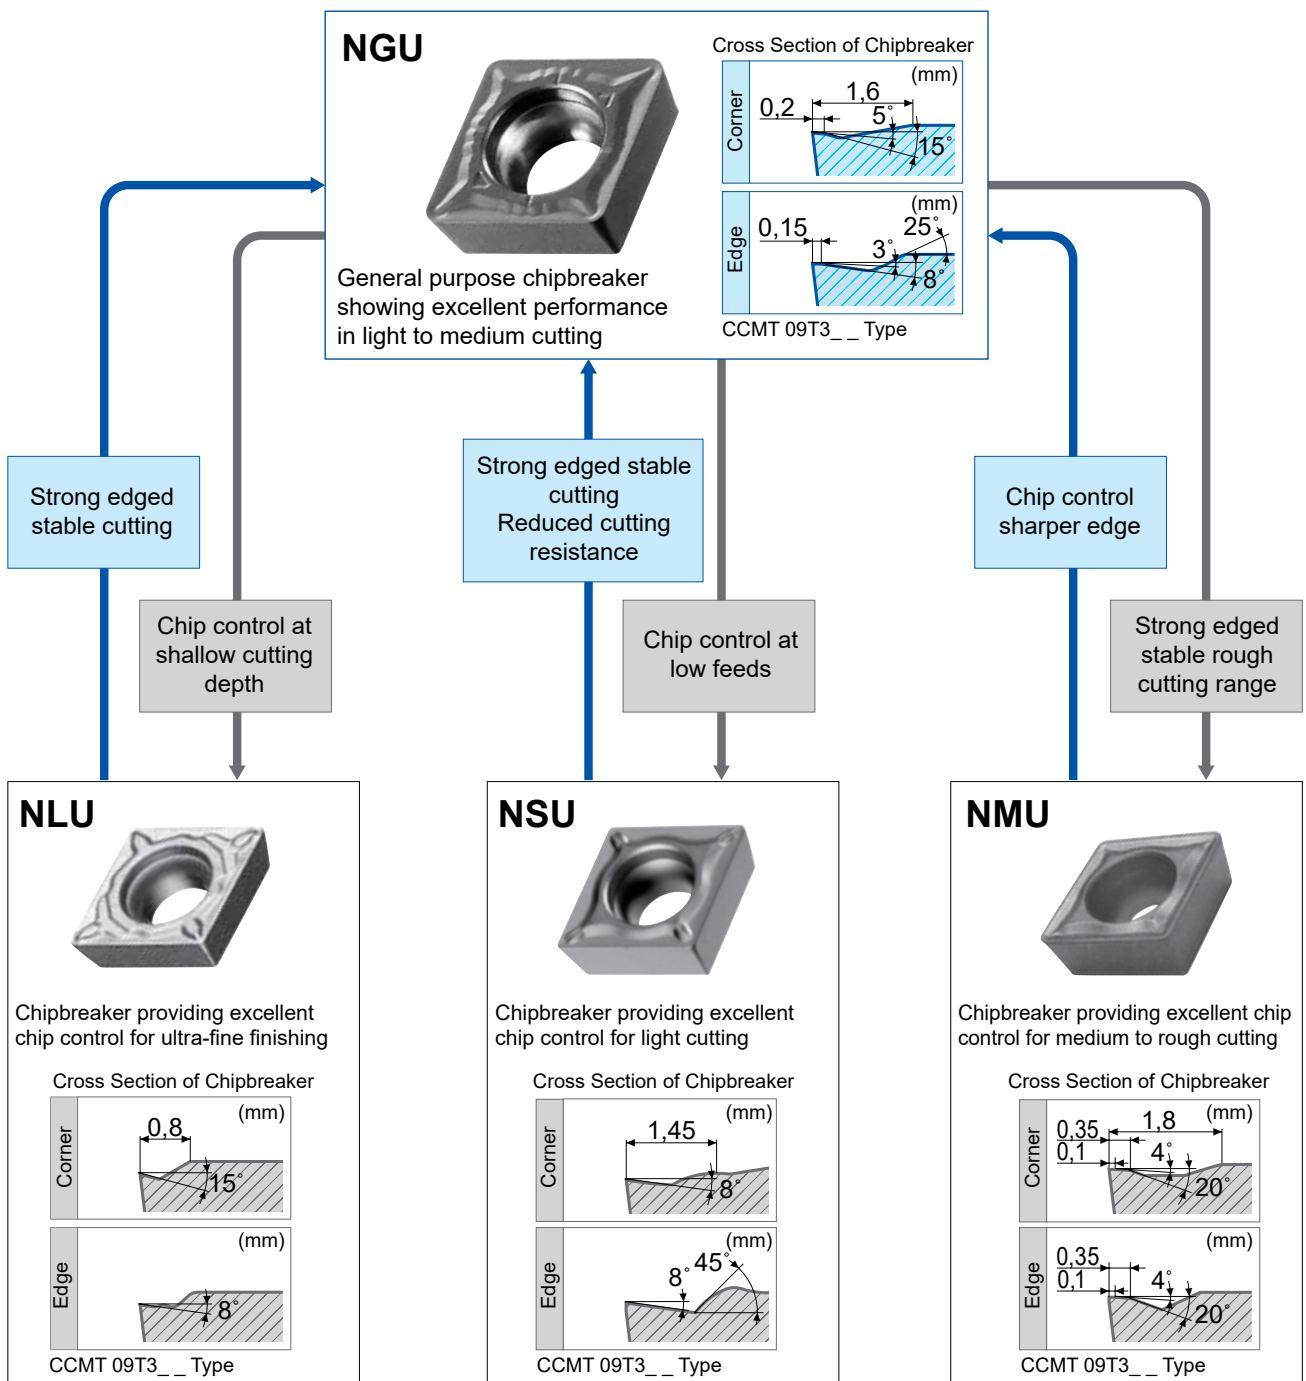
NGU

Cross Section of Chipbreaker

Corner
(mm)
1,6
0,2
5°
15°

Edge
(mm)
0,15
25°
3°
8°

CCMT 09T3_ _ Type

General purpose chipbreaker showing excellent performance in light to medium cutting

Strong edged stable cutting

Chip control at shallow cutting depth

Strong edged stable cutting
Reduced cutting resistance

Chip control at low feeds

Chip control sharper edge

Strong edged stable rough cutting range

NLU

Chipbreaker providing excellent chip control for ultra-fine finishing

Cross Section of Chipbreaker

Corner
(mm)
0,8
15°

Edge
(mm)
8°

CCMT 09T3_ _ Type

NSU

Chipbreaker providing excellent chip control for light cutting

Cross Section of Chipbreaker

Corner
(mm)
1,45
8°

Edge
(mm)
8°
45°

CCMT 09T3_ _ Type

NMU

Chipbreaker providing excellent chip control for medium to rough cutting

Cross Section of Chipbreaker

Corner
(mm)
0,35
0,1
1,8
4°
20°

Edge
(mm)
0,35
0,1
4°
20°

CCMT 09T3_ _ Type